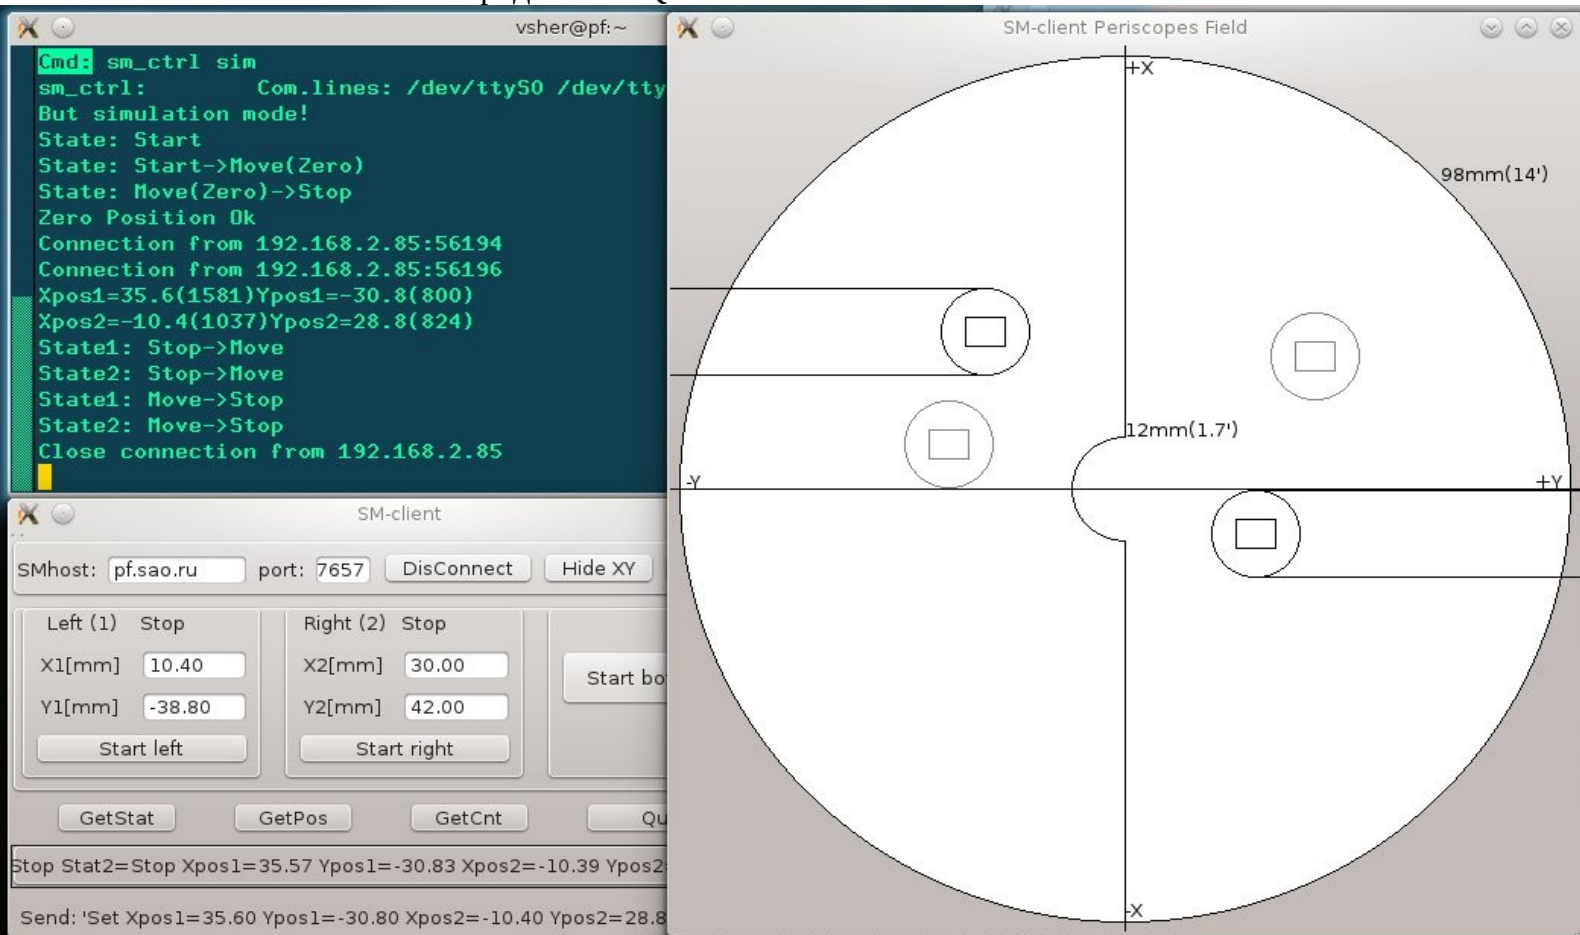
vsher@pf:~

Cmd: sm_ctrl sim
sm_ctrl: Com.lines: /dev/ttyS0 /dev/tty
But simulation mode!
State: Start
State: Start->Move(Zero)
State: Move(Zero)->Stop
Zero Position Ok
Connection from 192.168.2.85:56194
Connection from 192.168.2.85:56196
Xpos1=35.6(1581)Ypos1=-30.8(800)
Xpos2=-10.4(1037)Ypos2=28.8(824)
State1: Stop->Move
State2: Stop->Move
State1: Move->Stop
State2: Move->Stop
Close connection from 192.168.2.85

SM-client

SMhost: pf.sao.ru port: 7657 DisConnect Hide XY

Left (1) Stop
X1[mm] 10.40
Y1[mm] -38.80
Start left

Right (2) Stop
X2[mm] 30.00
Y2[mm] 42.00
Start right

Start bo

GetStat GetPos GetCnt Qu

Stop Stat2=Stop Xpos1=35.57 Ypos1=-30.83 Xpos2=-10.39 Ypos2

Send: 'Set Xpos1=35.60 Ypos1=-30.80 Xpos2=-10.40 Ypos2=28.8

SM-client Periscopes Field

+X
98mm(14')
12mm(1.7')
-Y
+Y
-X